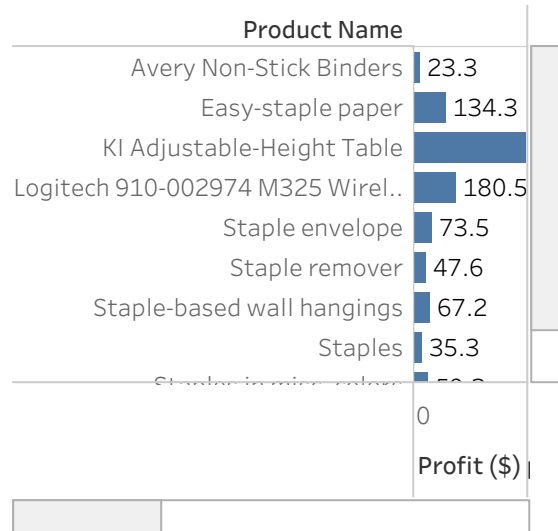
| Product Name | |
|---|---|
| Avery Non-Stick Binders | 23.3 |
| Easy-staple paper | 134.3 |
| KI Adjustable-Height Table | |
| Logitech 910-002974 M325 Wirel.. | 180.5 |
| Staple envelope | 73.5 |
| Staple remover | 47.6 |
| Staple-based wall hangings | 67.2 |
| Staples | 35.3 |
| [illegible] | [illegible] |

0

Profit ($)